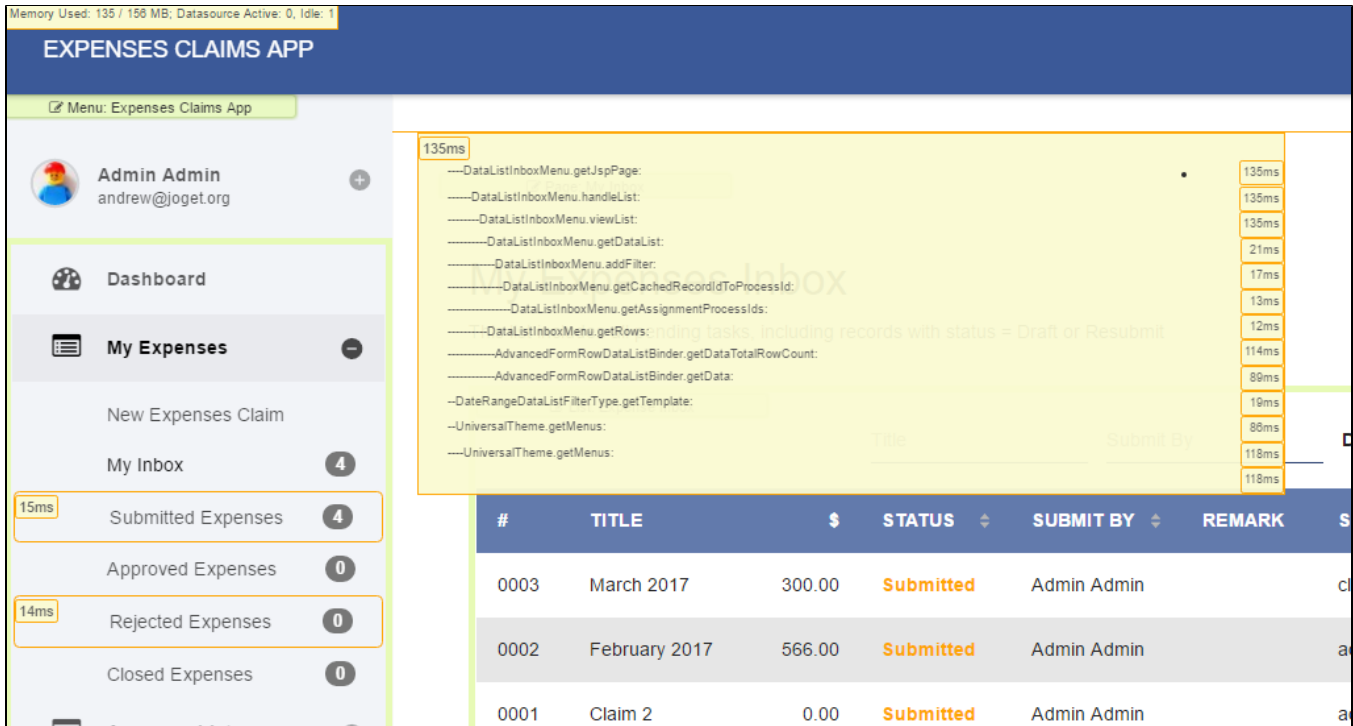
Memory Used: 135 / 156 MB; Datasource Active: 0, Idle: 1

EXPENSES CLAIMS APP

Menu: Expenses Claims App

Admin Admin
andrew@joget.org

Dashboard

My Expenses

New Expenses Claim

My Inbox 4

15ms
Submitted Expenses 4

Approved Expenses 0

14ms
Rejected Expenses 0

Closed Expenses 0

135ms
----DataListInboxMenu.getJspPage: 135ms
------DataListInboxMenu.handleList: 135ms
--------DataListInboxMenu.viewList: 135ms
----------DataListInboxMenu.getDataList: 21ms
------------DataListInboxMenu.addFilter: 17ms
--------------DataListInboxMenu.getCachedRecordIdToProcessId: 13ms
----------------DataListInboxMenu.getAssignmentProcessIds: 12ms
----------DataListInboxMenu.getRows: 114ms
------------AdvancedFormRowDataListBinder.getDataTotalRowCount: 89ms
------------AdvancedFormRowDataListBinder.getData: 19ms
--DateRangeDataListFilterType.getTemplate: 86ms
--UniversalTheme.getMenus: 118ms
----UniversalTheme.getMenus: 118ms

My Expenses Inbox
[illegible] pending tasks, including records with status = Draft or Resubmit

Title Submit By D

| # | TITLE | $ | STATUS | SUBMIT BY | REMARK | S |
|---|---|---|---|---|---|---|
| 0003 | March 2017 | 300.00 | Submitted | Admin Admin | | cl |
| 0002 | February 2017 | 566.00 | Submitted | Admin Admin | | ac |
| 0001 | Claim 2 | 0.00 | Submitted | Admin Admin | | ac |